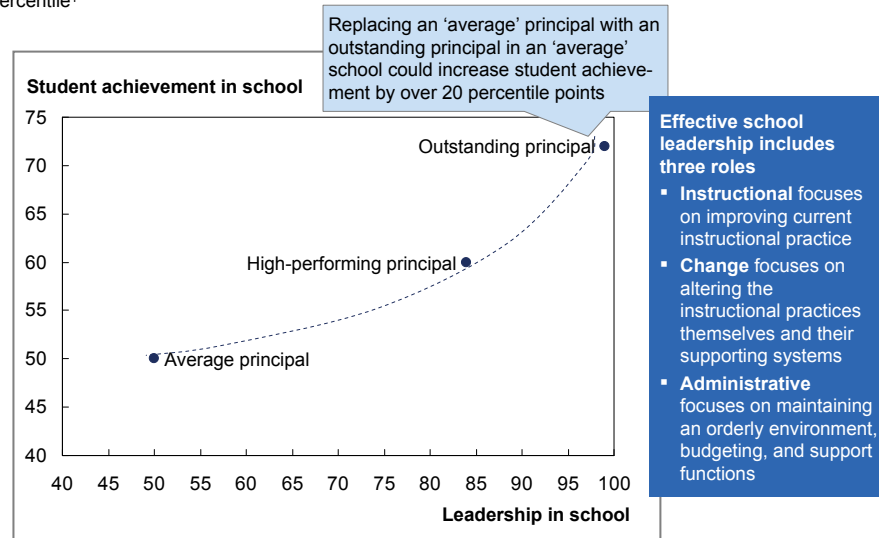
ercentile

Replacing an 'average' principal with an outstanding principal in an 'average' school could increase student achievement by over 20 percentile points

Student achievement in school

75
70
65
60
55
50
45
40

Outstanding principal

High-performing principal

Average principal

40 45 50 55 60 65 70 75 80 85 90 95 100

Leadership in school

Effective school leadership includes three roles
▪ Instructional focuses on improving current instructional practice
▪ Change focuses on altering the instructional practices themselves and their supporting systems
▪ Administrative focuses on maintaining an orderly environment, budgeting, and support functions